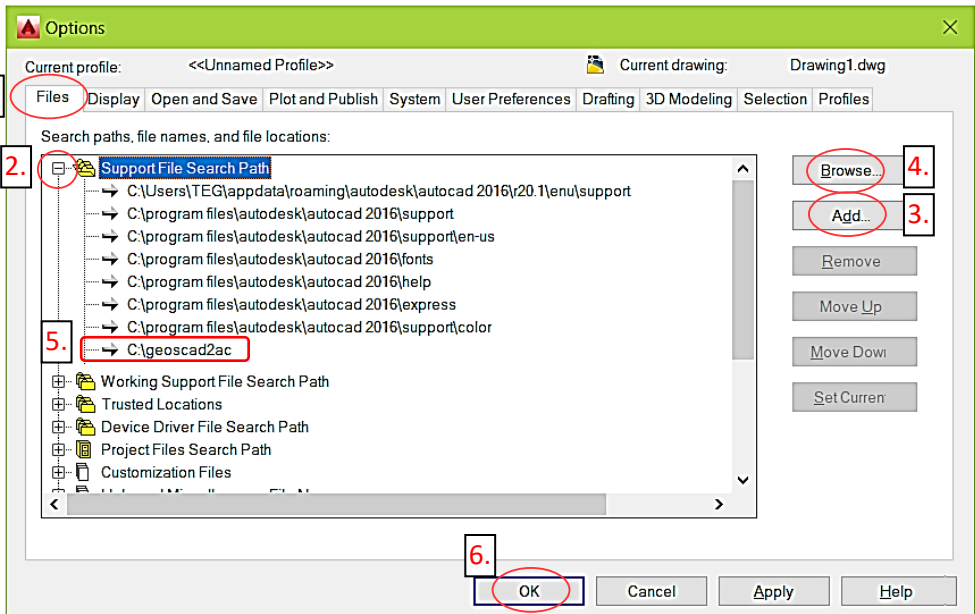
Options

Current profile: <<Unnamed Profile>>

Current drawing: Drawing1.dwg

Files | Display | Open and Save | Plot and Publish | System | User Preferences | Drafting | 3D Modeling | Selection | Profiles

Search paths, file names, and file locations:

2.

Support File Search Path

C:\Users\TEG\appdata\roaming\autodesk\autocad 2016\r20.1\enu\support

C:\program files\autodesk\autocad 2016\support

C:\program files\autodesk\autocad 2016\support\en-us

C:\program files\autodesk\autocad 2016\fonts

C:\program files\autodesk\autocad 2016\help

C:\program files\autodesk\autocad 2016\express

C:\program files\autodesk\autocad 2016\support\color

5.

C:\geoscad2ac

Working Support File Search Path

Trusted Locations

Device Driver File Search Path

Project Files Search Path

Customization Files

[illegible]

Browse...

4.

Add...

3.

Remove

Move Up

Move Dow

Set Curren

6.

OK

Cancel

Apply

Help